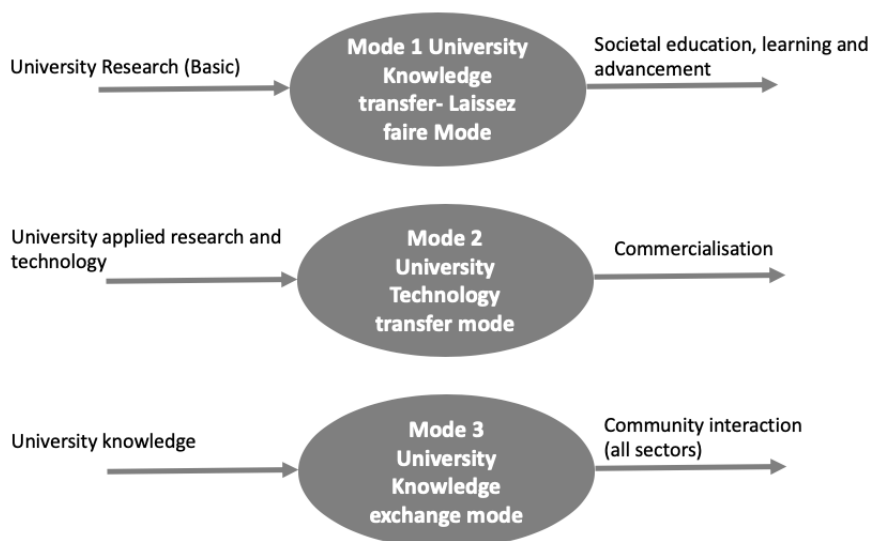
University Research (Basic)

Mode 1 University Knowledge transfer- Laissez faire Mode

Societal education, learning and advancement

University applied research and technology

Mode 2 University Technology transfer mode

Commercialisation

University knowledge

Mode 3 University Knowledge exchange mode

Community interaction (all sectors)